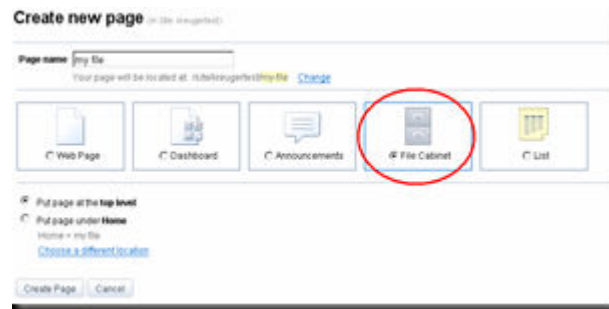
Create new page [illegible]

Page name my file

Your page will be located at: /site/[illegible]/my-file Change

Web Page

Dashboard

Announcements

File Cabinet

List

Put page at the top level

Put page under Home

Home » my file

Choose a different location

Create Page Cancel